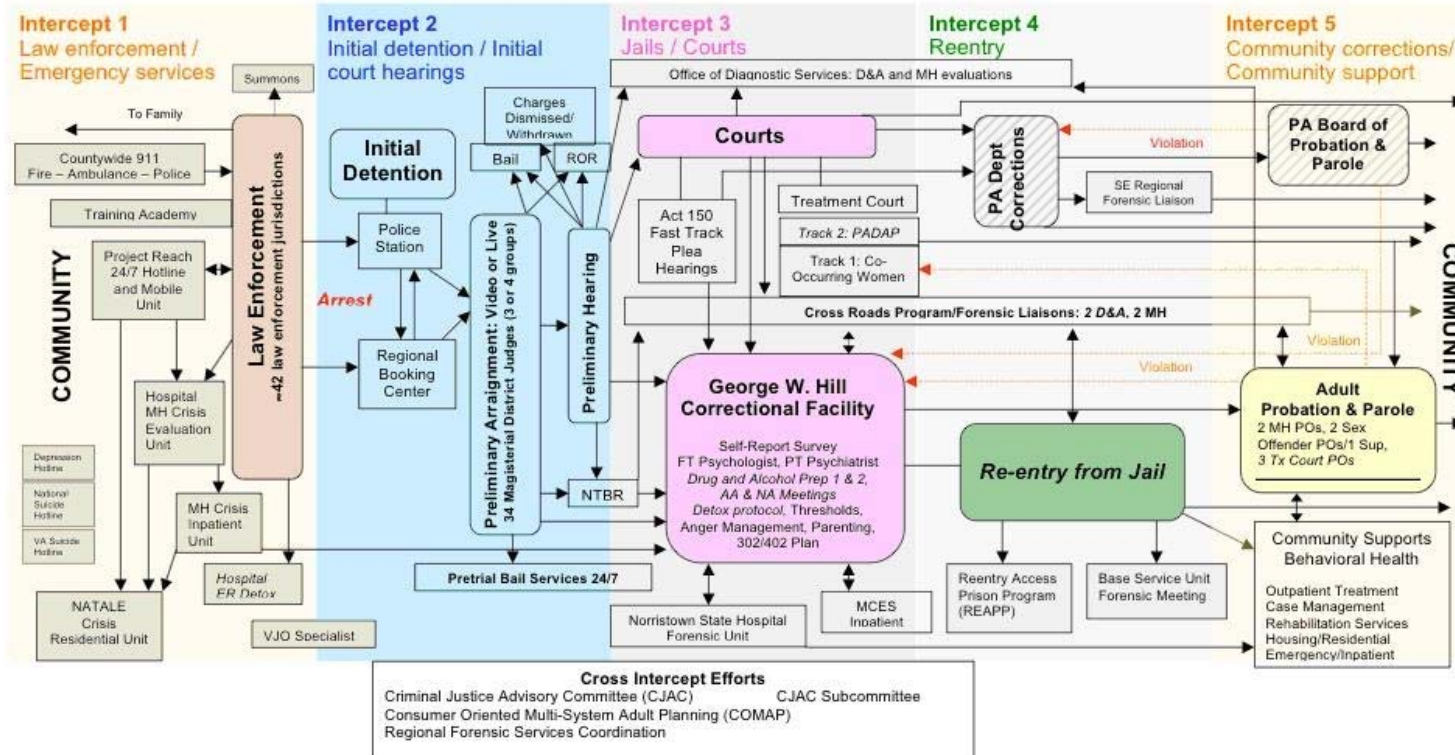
Intercept 1
Law enforcement / Emergency services

Intercept 2
Initial detention / Initial court hearings

Intercept 3
Jails / Courts

Intercept 4
Reentry

Intercept 5
Community corrections/ Community support

Summons

To Family

Countywide 911
Fire – Ambulance – Police

Training Academy

Project Reach 24/7 Hotline and Mobile Unit

COMMUNITY

Hospital MH Crisis Evaluation Unit

Depression Hotline

National Suicide Hotline

VA Suicide Hotline

MH Crisis Inpatient Unit

Hospital ER Detox

NATALE Crisis Residential Unit

VJO Specialist

Law Enforcement
~42 law enforcement jurisdictions

Initial Detention

Police Station

Arrest

Regional Booking Center

Charges Dismissed/ Withdrawn

Bail

ROR

Preliminary Arraignment: Video or Live
34 Magisterial District Judges (3 or 4 groups)

Preliminary Hearing

NTBR

Pretrial Bail Services 24/7

Office of Diagnostic Services: D&A and MH evaluations

Courts

Act 150 Fast Track Plea Hearings

Treatment Court

Track 2: PADAP

Track 1: Co-Occurring Women

Cross Roads Program/Forensic Liaisons: 2 D&A, 2 MH

George W. Hill Correctional Facility

Self-Report Survey
FT Psychologist, PT Psychiatrist
Drug and Alcohol Prep 1 & 2, AA & NA Meetings
Detox protocol, Thresholds, Anger Management, Parenting, 302/402 Plan

Norristown State Hospital Forensic Unit

MCES Inpatient

PA Dept Corrections

Violation

SE Regional Forensic Liaison

PA Board of Probation & Parole

Violation

Violation

Re-entry from Jail

Reentry Access Prison Program (REAPP)

Base Service Unit Forensic Meeting

Adult Probation & Parole
2 MH POs, 2 Sex Offender POs/1 Sup, 3 Tx Court POs

Community Supports Behavioral Health

Outpatient Treatment
Case Management
Rehabilitation Services
Housing/Residential
Emergency/Inpatient

COMMUNITY

Cross Intercept Efforts
Criminal Justice Advisory Committee (CJAC) CJAC Subcommittee
Consumer Oriented Multi-System Adult Planning (COMAP)
Regional Forensic Services Coordination